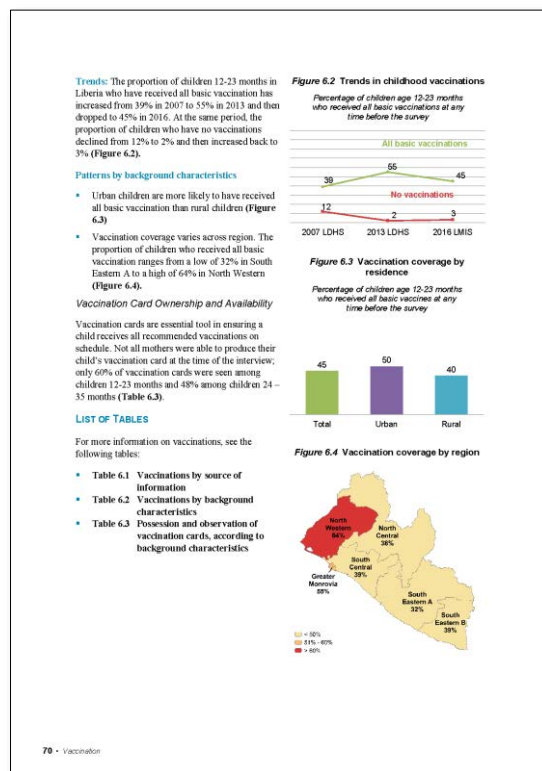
**Trends:** The proportion of children 12-23 months in Liberia who have received all basic vaccination has increased from 39% in 2007 to 55% in 2013 and then dropped to 45% in 2016. At the same period, the proportion of children who have no vaccinations declined from 12% to 2% and then increased back to 3% **(Figure 6.2).**

**Patterns by background characteristics**

- Urban children are more likely to have received all basic vaccination than rural children **(Figure 6.3)**
- Vaccination coverage varies across region. The proportion of children who received all basic vaccination ranges from a low of 32% in South Eastern A to a high of 64% in North Western **(Figure 6.4).**

*Vaccination Card Ownership and Availability*

Vaccination cards are essential tool in ensuring a child receives all recommended vaccinations on schedule. Not all mothers were able to produce their child's vaccination card at the time of the interview; only 60% of vaccination cards were seen among children 12-23 months and 48% among children 24 – 35 months **(Table 6.3).**

**LIST OF TABLES**

For more information on vaccinations, see the following tables:

- **Table 6.1 Vaccinations by source of information**
- **Table 6.2 Vaccinations by background characteristics**
- **Table 6.3 Possession and observation of vaccination cards, according to background characteristics**

***Figure 6.2* Trends in childhood vaccinations**

*Percentage of children age 12-23 months who received all basic vaccinations at any time before the survey*

All basic vaccinations
39 55 45
No vaccinations
12 2 3
2007 LDHS 2013 LDHS 2016 LMIS

***Figure 6.3* Vaccination coverage by residence**

*Percentage of children age 12-23 months who received all basic vaccines at any time before the survey*

45 50 40
Total Urban Rural

***Figure 6.4* Vaccination coverage by region**

North Western 64%
North Central 38%
South Central 39%
Greater Monrovia 58%
South Eastern A 32%
South Eastern B 39%

< 50%
51% - 60%
> 60%

**70** • *Vaccination*